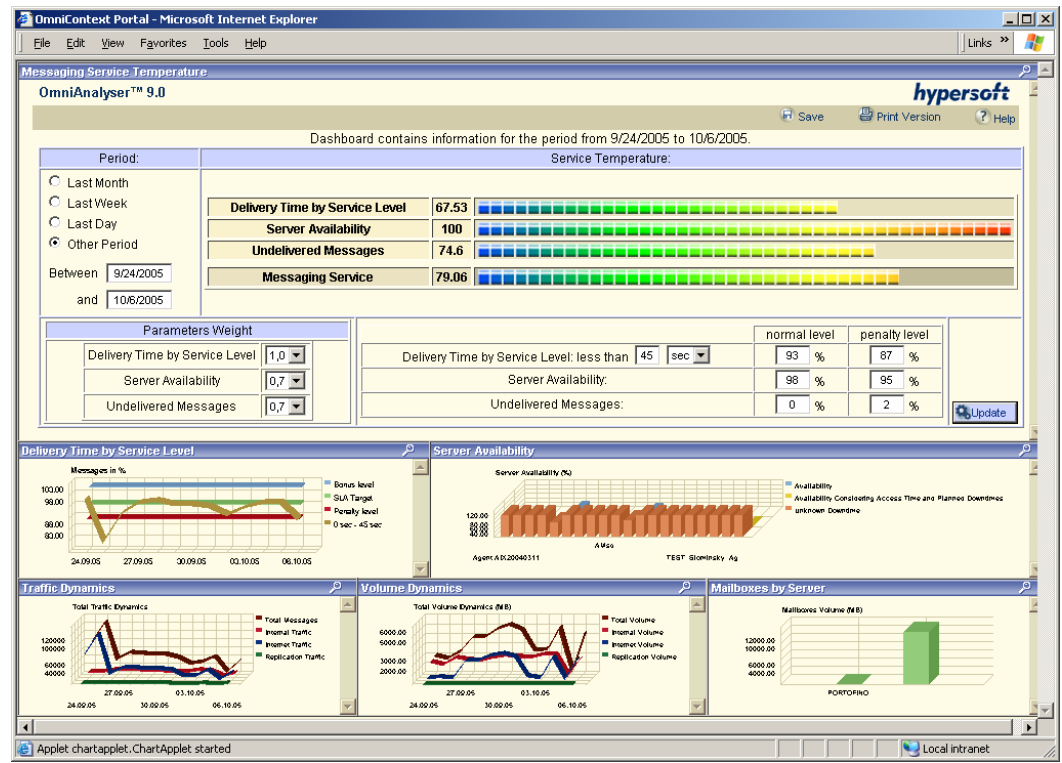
OmniContext Portal - Microsoft Internet Explorer

File Edit View Favorites Tools Help

Links »

Messaging Service Temperature

OmniAnalyser™ 9.0

hypersoft

Save Print Version Help

Dashboard contains information for the period from 9/24/2005 to 10/6/2005.

Period:

Last Month
Last Week
Last Day
Other Period

Between 9/24/2005
and 10/6/2005

Service Temperature:

| | |
|---|---|
| Delivery Time by Service Level | 67.53 |
| Server Availability | 100 |
| Undelivered Messages | 74.6 |
| Messaging Service | 79.06 |

Parameters Weight

| | |
|---|---|
| Delivery Time by Service Level | 1,0 |
| Server Availability | 0,7 |
| Undelivered Messages | 0,7 |

| | normal level | penalty level |
|---|---|---|
| Delivery Time by Service Level: less than 45 sec | 93 % | 87 % |
| Server Availability: | 98 % | 95 % |
| Undelivered Messages: | 0 % | 2 % |

Update

Delivery Time by Service Level

Messages in %

100.00
99.00
88.00
80.00

24.09.05 27.09.05 30.09.05 03.10.05 06.10.05

Bonus level
SLA Target
Penalty level
0 sec - 45 sec

Server Availability

Server Availability (%)

120.00
80.00
60.00
40.00
20.00

Agent.AIX20040311 AMss TEST Slominsky Ag

Availability
Availability Considering Access Time and Planned Downtimes
Unknown Downtime

Traffic Dynamics

Total Traffic Dynamics

120000
100000
60000
40000

27.09.05 03.10.05
24.09.05 30.09.05 06.10.05

Total Messages
Internal Traffic
Internet Traffic
Replication Traffic

Volume Dynamics

Total Volume Dynamics (MB)

6000.00
5000.00
3000.00
2000.00

27.09.05 03.10.05
24.09.05 30.09.05 06.10.05

Total Volume
Internal Volume
Internet Volume
Replication Volume

Mailboxes by Server

Mailboxes Volume (MB)

12000.00
10000.00
6000.00
4000.00

PORTOFINO

Applet chartapplet.ChartApplet started

Local intranet